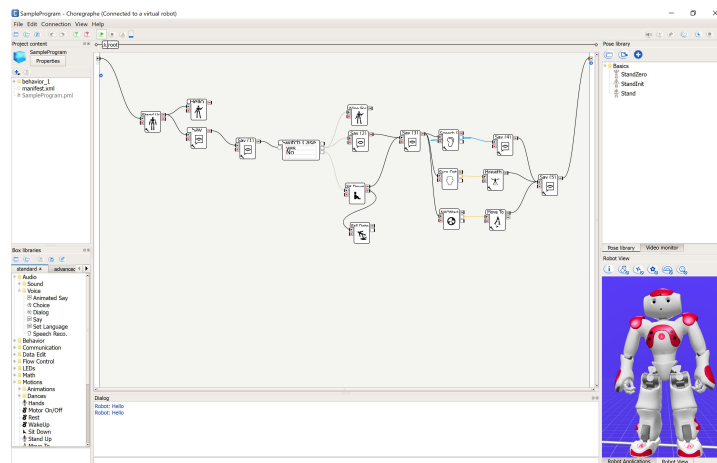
SampleProgram - Choregraphe (Connected to a virtual robot)

File Edit Connection View Help

Project content

SampleProgram

Properties

behavior_1

manifest.xml

SampleProgram.pml

root

Pose library

Basics

StandZero

StandInit

Stand

Pose library Video monitor

Robot View

Box libraries

standard advanced

Audio

Sound

Voice

Animated Say

Choice

Dialog

Say

Set Language

Speech Reco.

Behavior

Communication

Data Edit

Flow Control

LEDs

Math

Motions

Animations

Dances

Hands

Motor On/Off

Rest

WakeUp

Sit Down

Stand Up

Dialog

Robot: Hello

Robot: Hello

Robot Applications Robot View